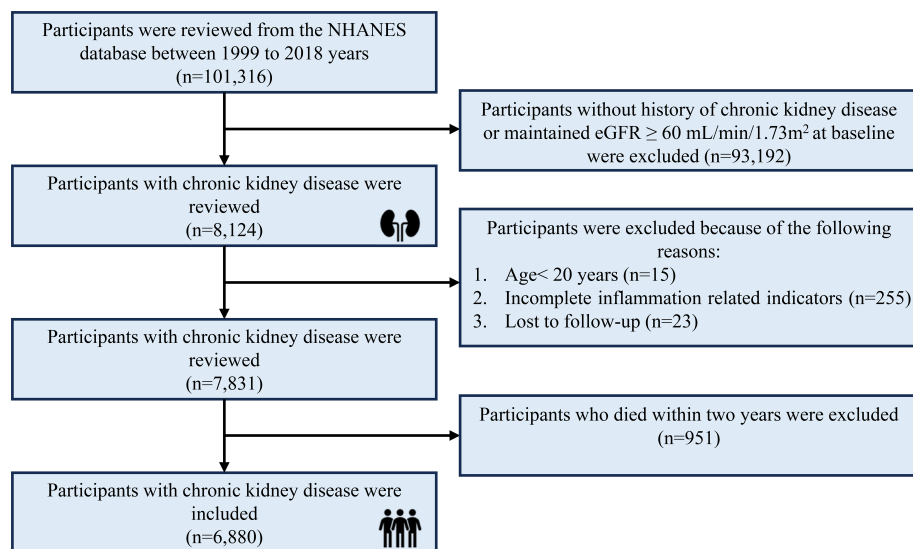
Participants were reviewed from the NHANES database between 1999 to 2018 years (n=101,316)

Participants without history of chronic kidney disease or maintained eGFR ≥ 60 mL/min/1.73m$^2$ at baseline were excluded (n=93,192)

Participants with chronic kidney disease were reviewed (n=8,124)

Participants were excluded because of the following reasons:
1. Age< 20 years (n=15)
2. Incomplete inflammation related indicators (n=255)
3. Lost to follow-up (n=23)

Participants with chronic kidney disease were reviewed (n=7,831)

Participants who died within two years were excluded (n=951)

Participants with chronic kidney disease were included (n=6,880)